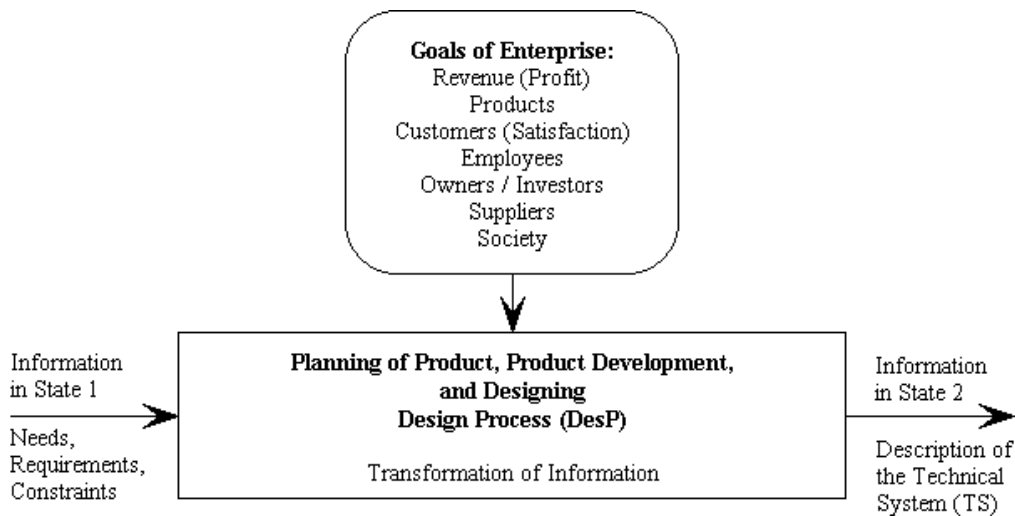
Goals of Enterprise:
Revenue (Profit)
Products
Customers (Satisfaction)
Employees
Owners / Investors
Suppliers
Society

Information in State 1

Needs, Requirements, Constraints

Planning of Product, Product Development, and Designing
Design Process (DesP)

Transformation of Information

Information in State 2

Description of the Technical System (TS)